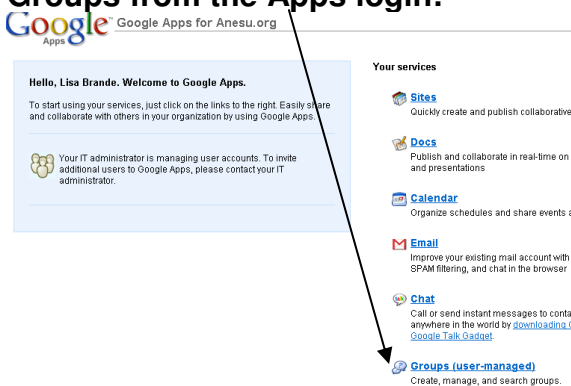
Groups from the Apps login.

Google Apps

Google Apps for Anesu.org

Hello, Lisa Brande. Welcome to Google Apps.

To start using your services, just click on the links to the right. Easily share and collaborate with others in your organization by using Google Apps.

Your IT administrator is managing user accounts. To invite additional users to Google Apps, please contact your IT administrator.

Your services

Sites
Quickly create and publish collaborative

Docs
Publish and collaborate in real-time on and presentations

Calendar
Organize schedules and share events a

Email
Improve your existing mail account with SPAM filtering, and chat in the browser

Chat
Call or send instant messages to conta anywhere in the world by downloading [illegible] Google Talk Gadget.

Groups (user-managed)
Create, manage, and search groups.